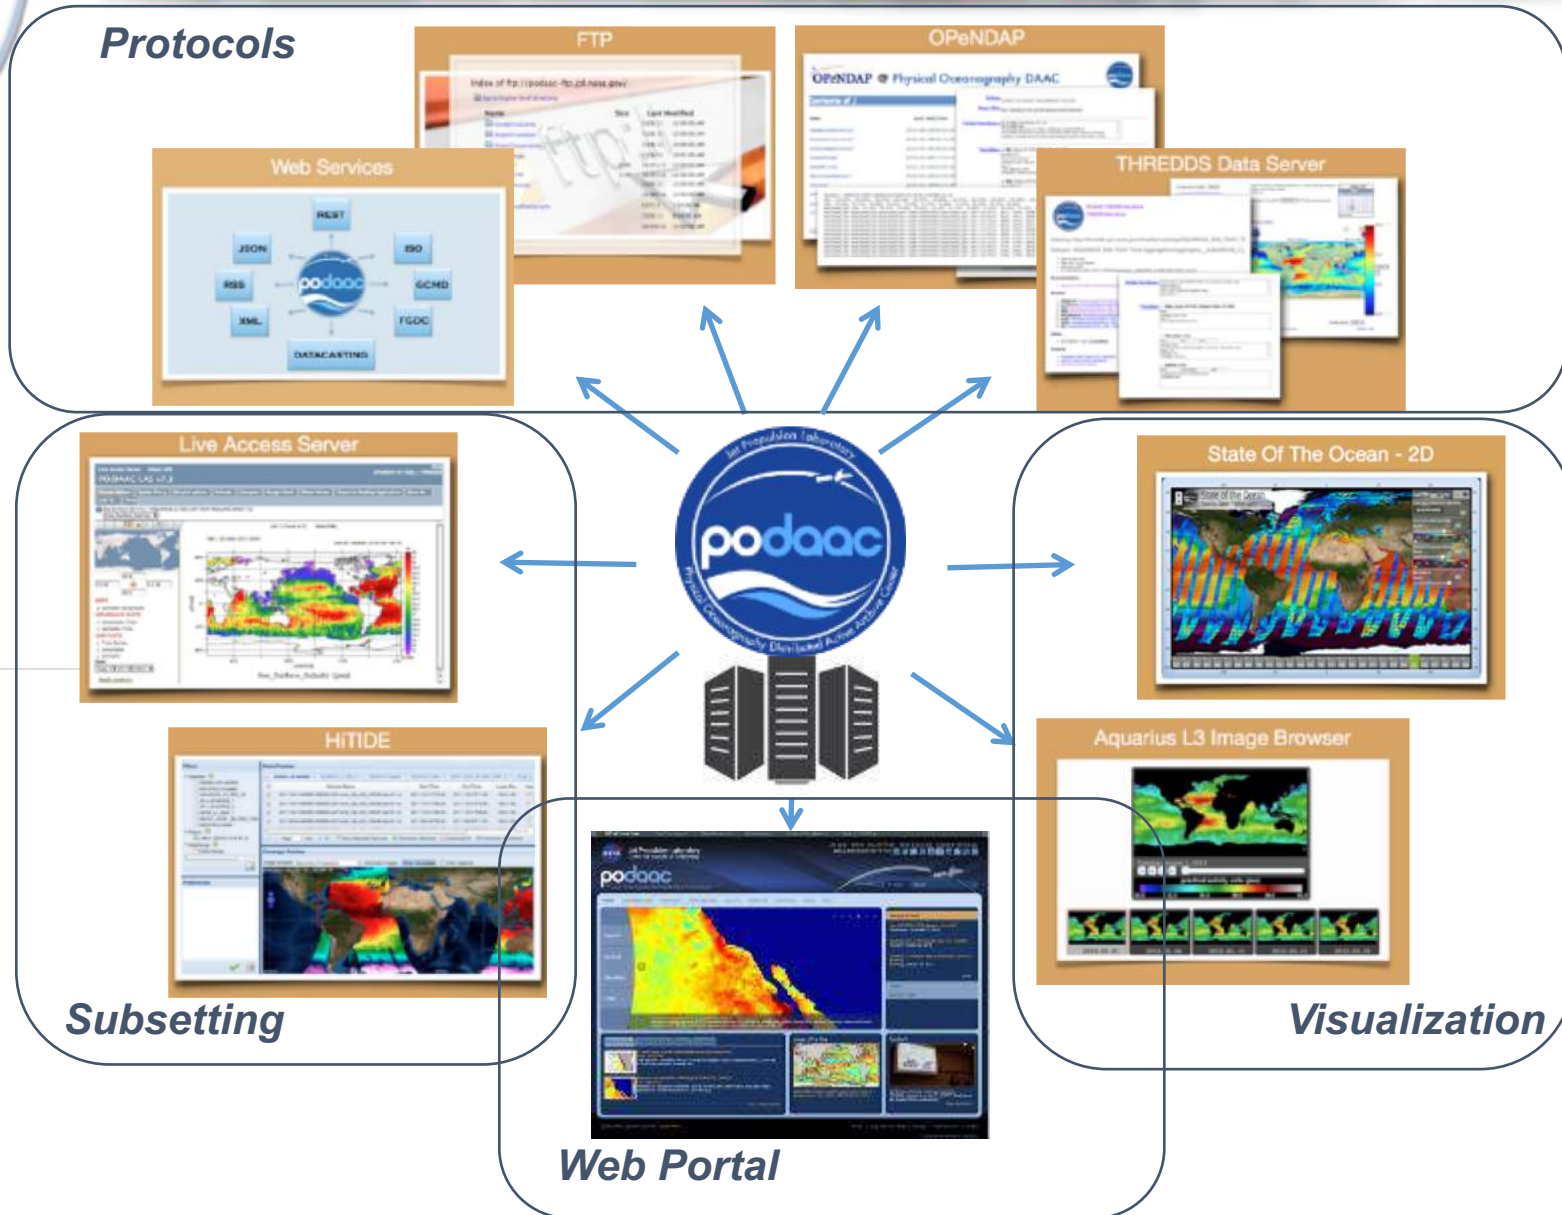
Protocols

FTP

Index of ftp://podaac-ftp.jpl.nasa.gov/

ftp

OPeNDAP

OPeNDAP @ Physical Oceanography DAAC

Web Services

REST

JSON

ISO

RSS

podaac

GCMD

XML

FGDC

DATACASTING

THREDDS Data Server

Live Access Server

PODAAC LAS v7.3

Jet Propulsion Laboratory

podaac

Physical Oceanography Distributed Active Archive Center

State Of The Ocean - 2D

State of the Ocean

HiTIDE

Aquarius L3 Image Browser

podaac

Subsetting

Visualization

Web Portal